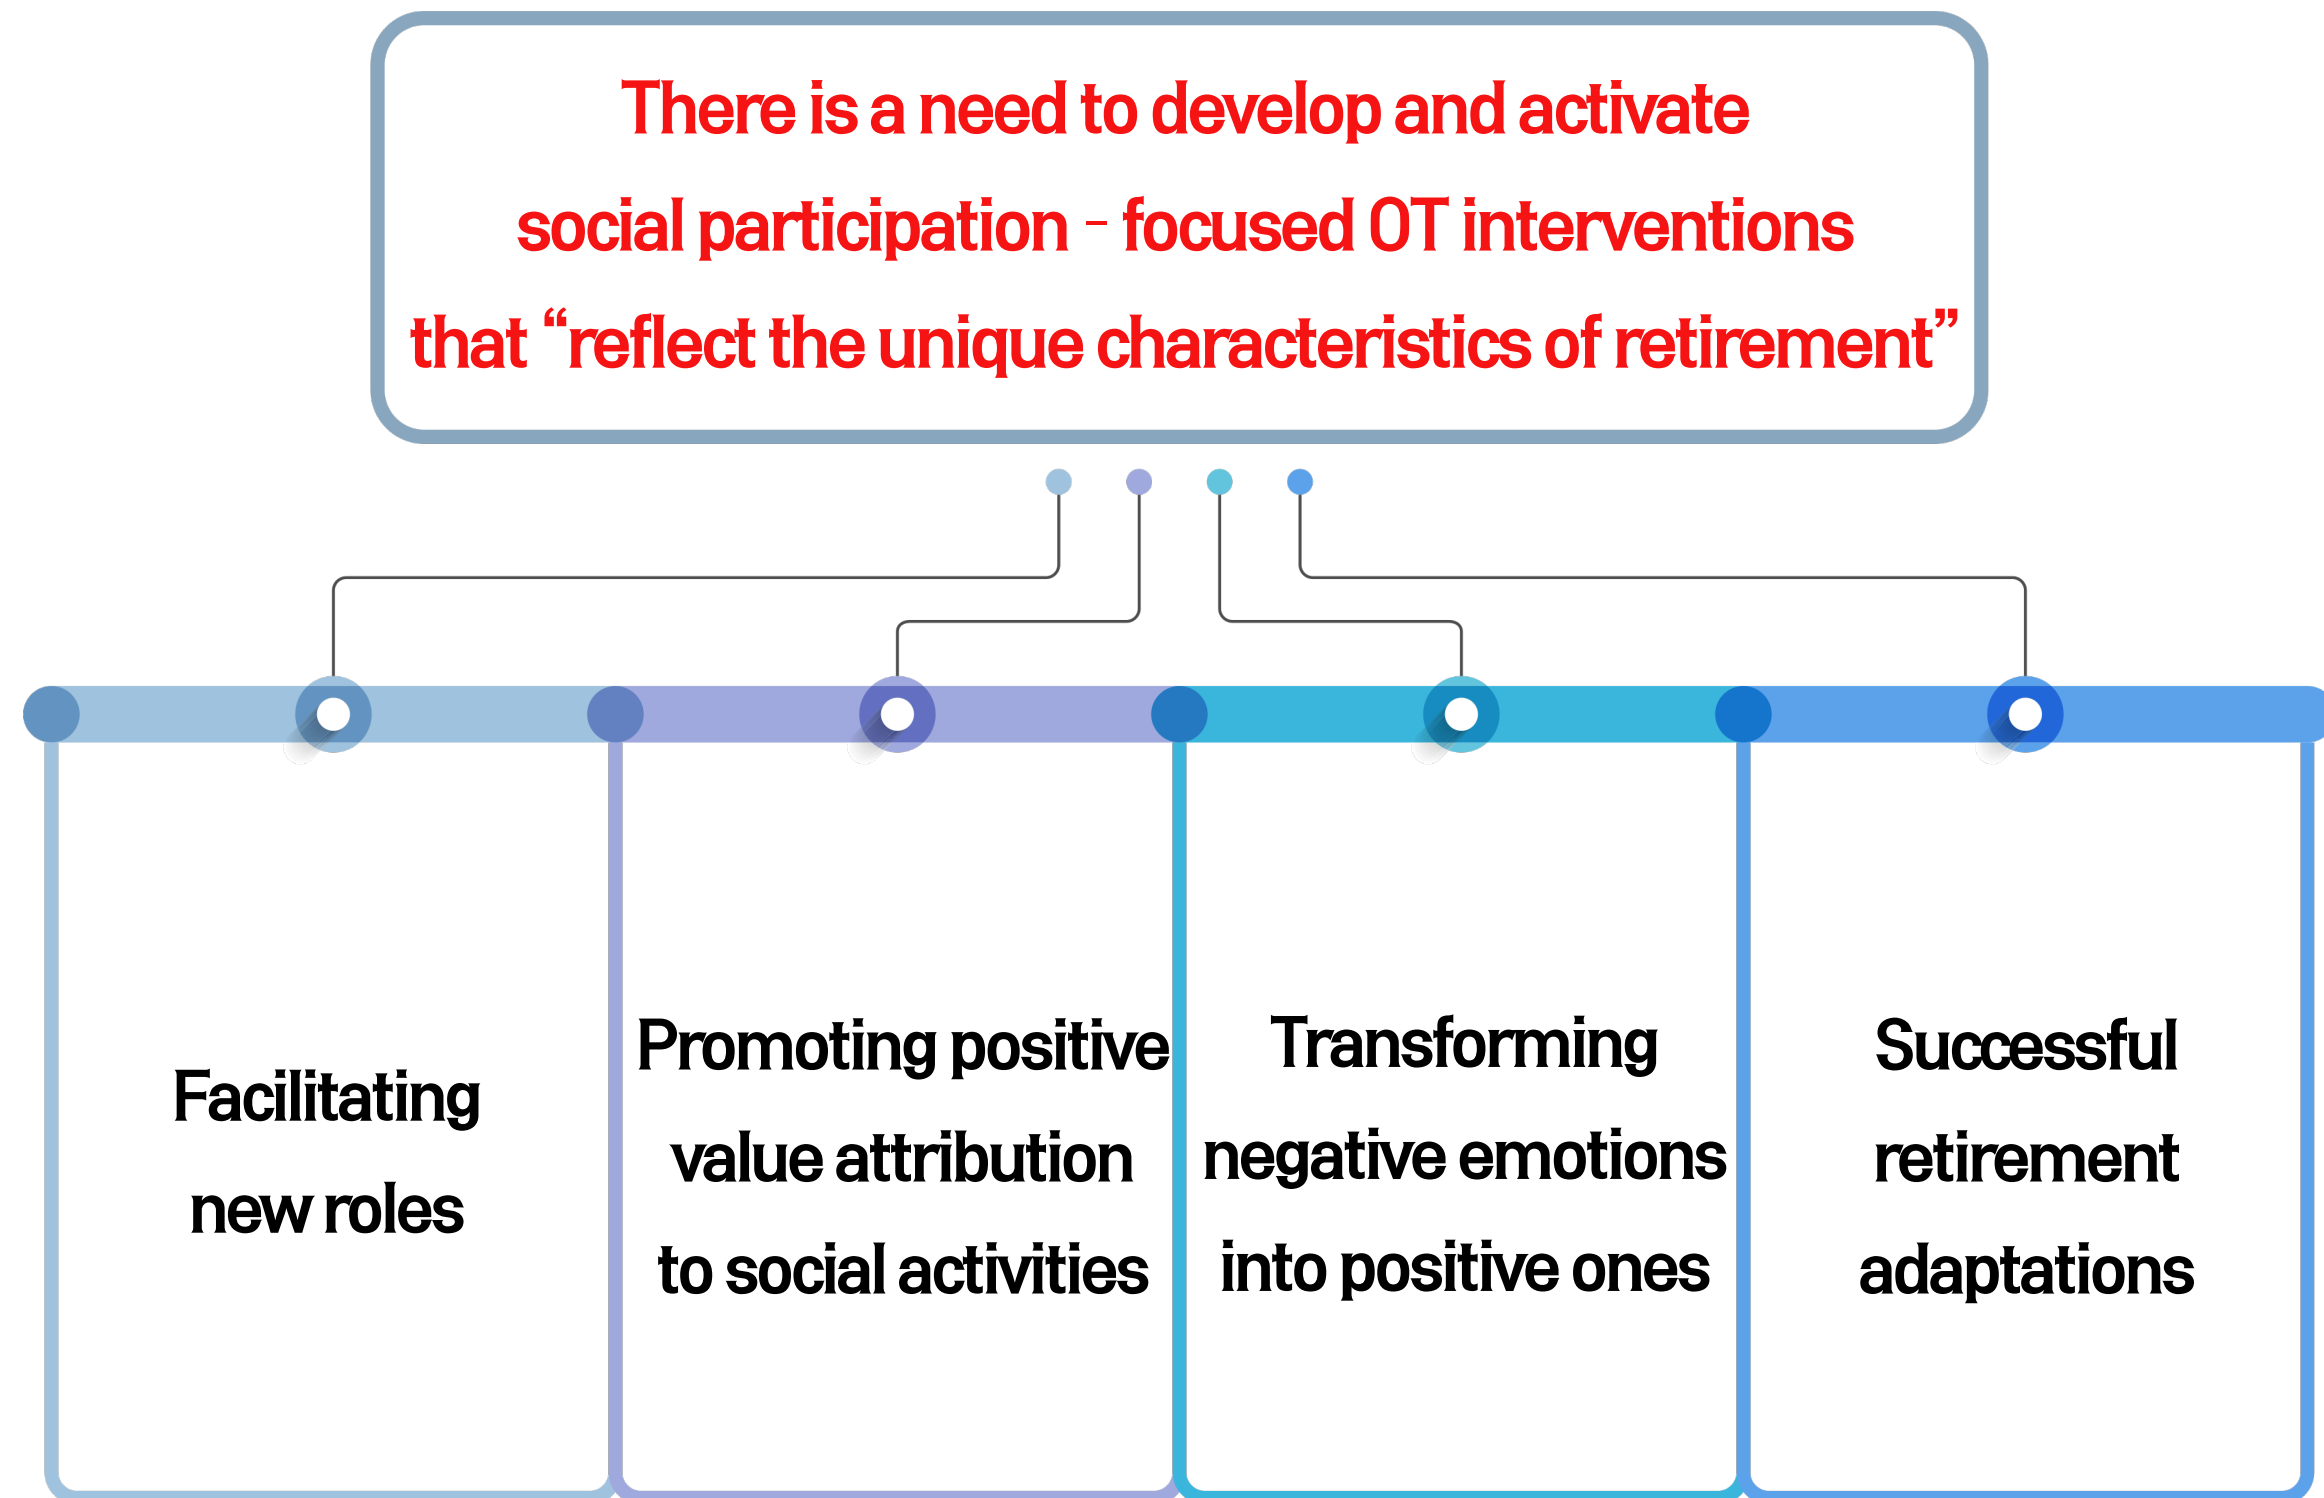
There is a need to develop and activate social participation - focused OT interventions that “reflect the unique characteristics of retirement”

Facilitating new roles

Promoting positive value attribution to social activities

Transforming negative emotions into positive ones

Successful retirement adaptations